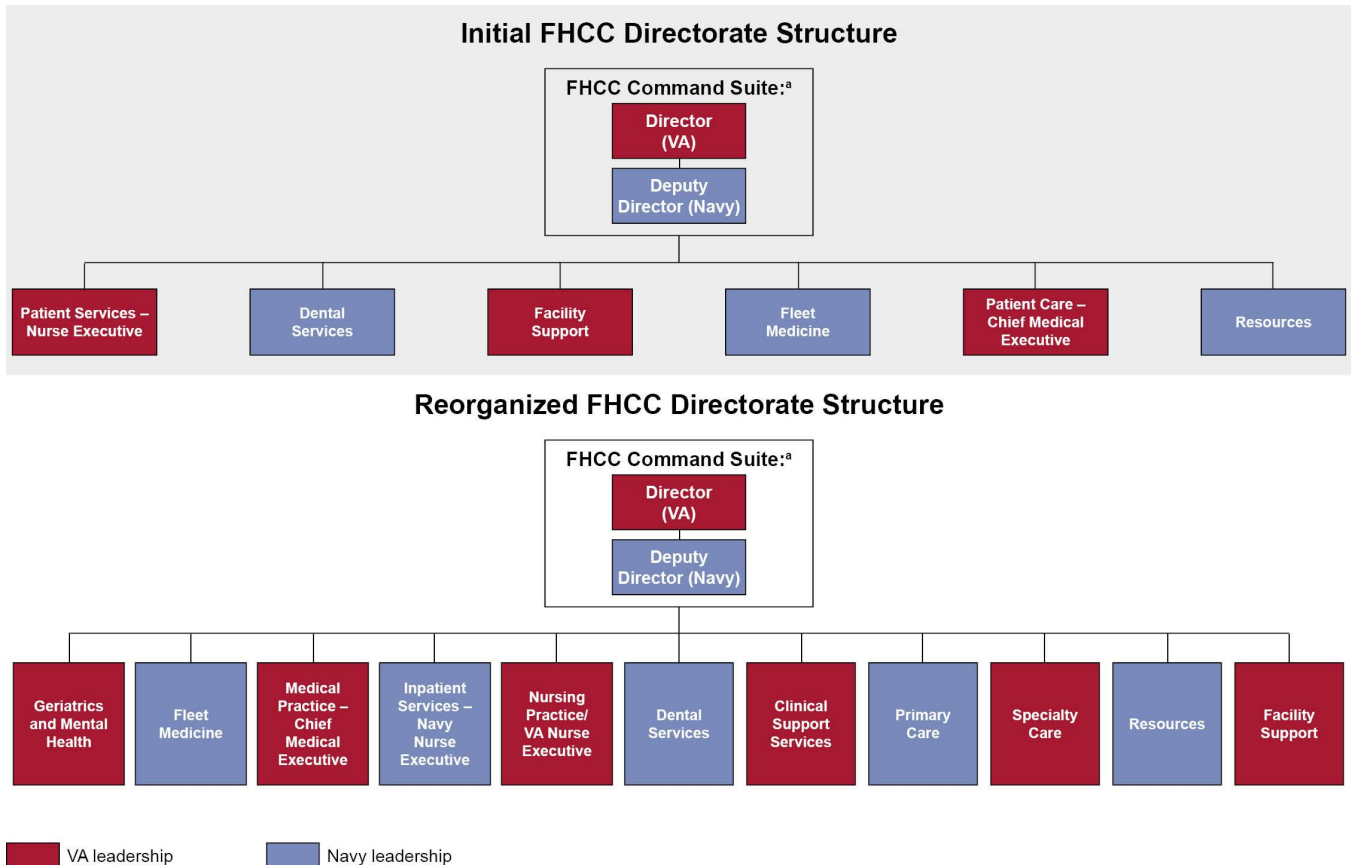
Initial FHCC Directorate Structure

FHCC Command Suite:$^{a}$

Director (VA)

Deputy Director (Navy)

Patient Services – Nurse Executive

Dental Services

Facility Support

Fleet Medicine

Patient Care – Chief Medical Executive

Resources

Reorganized FHCC Directorate Structure

FHCC Command Suite:$^{a}$

Director (VA)

Deputy Director (Navy)

Geriatrics and Mental Health

Fleet Medicine

Medical Practice – Chief Medical Executive

Inpatient Services – Navy Nurse Executive

Nursing Practice/ VA Nurse Executive

Dental Services

Clinical Support Services

Primary Care

Specialty Care

Resources

Facility Support

VA leadership

Navy leadership